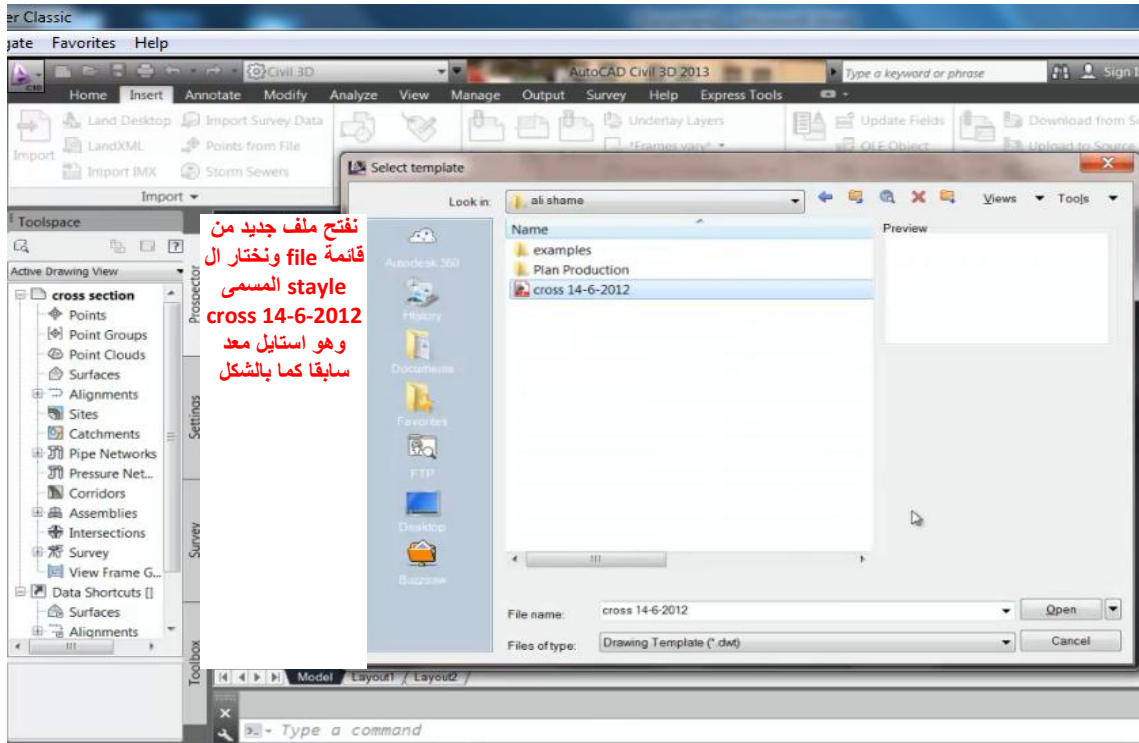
er Classic

gate Favorites Help

Civil 3D

AutoCAD Civil 3D 2013

Type a keyword or phrase

Sign I

Home Insert Annotate Modify Analyze View Manage Output Survey Help Express Tools

Import

Land Desktop

Import Survey Data

LandXML

Points from File

Import IMX

Storm Sewers

Import ▾

Underlay Layers

*Frames vary*

Update Fields

OLE Object

Download from So

Upload to Source

Toolspace

Active Drawing View

cross section

Points

Point Groups

Point Clouds

Surfaces

Alignments

Sites

Catchments

Pipe Networks

Pressure Net...

Corridors

Assemblies

Intersections

Survey

View Frame G...

Data Shortcuts []

Surfaces

Alignments

Prospector

Settings

Survey

Toolbox

نفتح ملف جديد من قائمة file ونختار ال stayle المسمى cross 14-6-2012 وهو استايل معد سابقا كما بالشكل

Select template

Look in: ali shame

Views Tools

Name

Preview

examples

Plan Production

cross 14-6-2012

Autodesk 360

History

Documents

Favorites

FTP

Desktop

Buzzsaw

File name: cross 14-6-2012

Open

Files of type: Drawing Template (*.dwt)

Cancel

Model Layout1 Layout2

Type a command